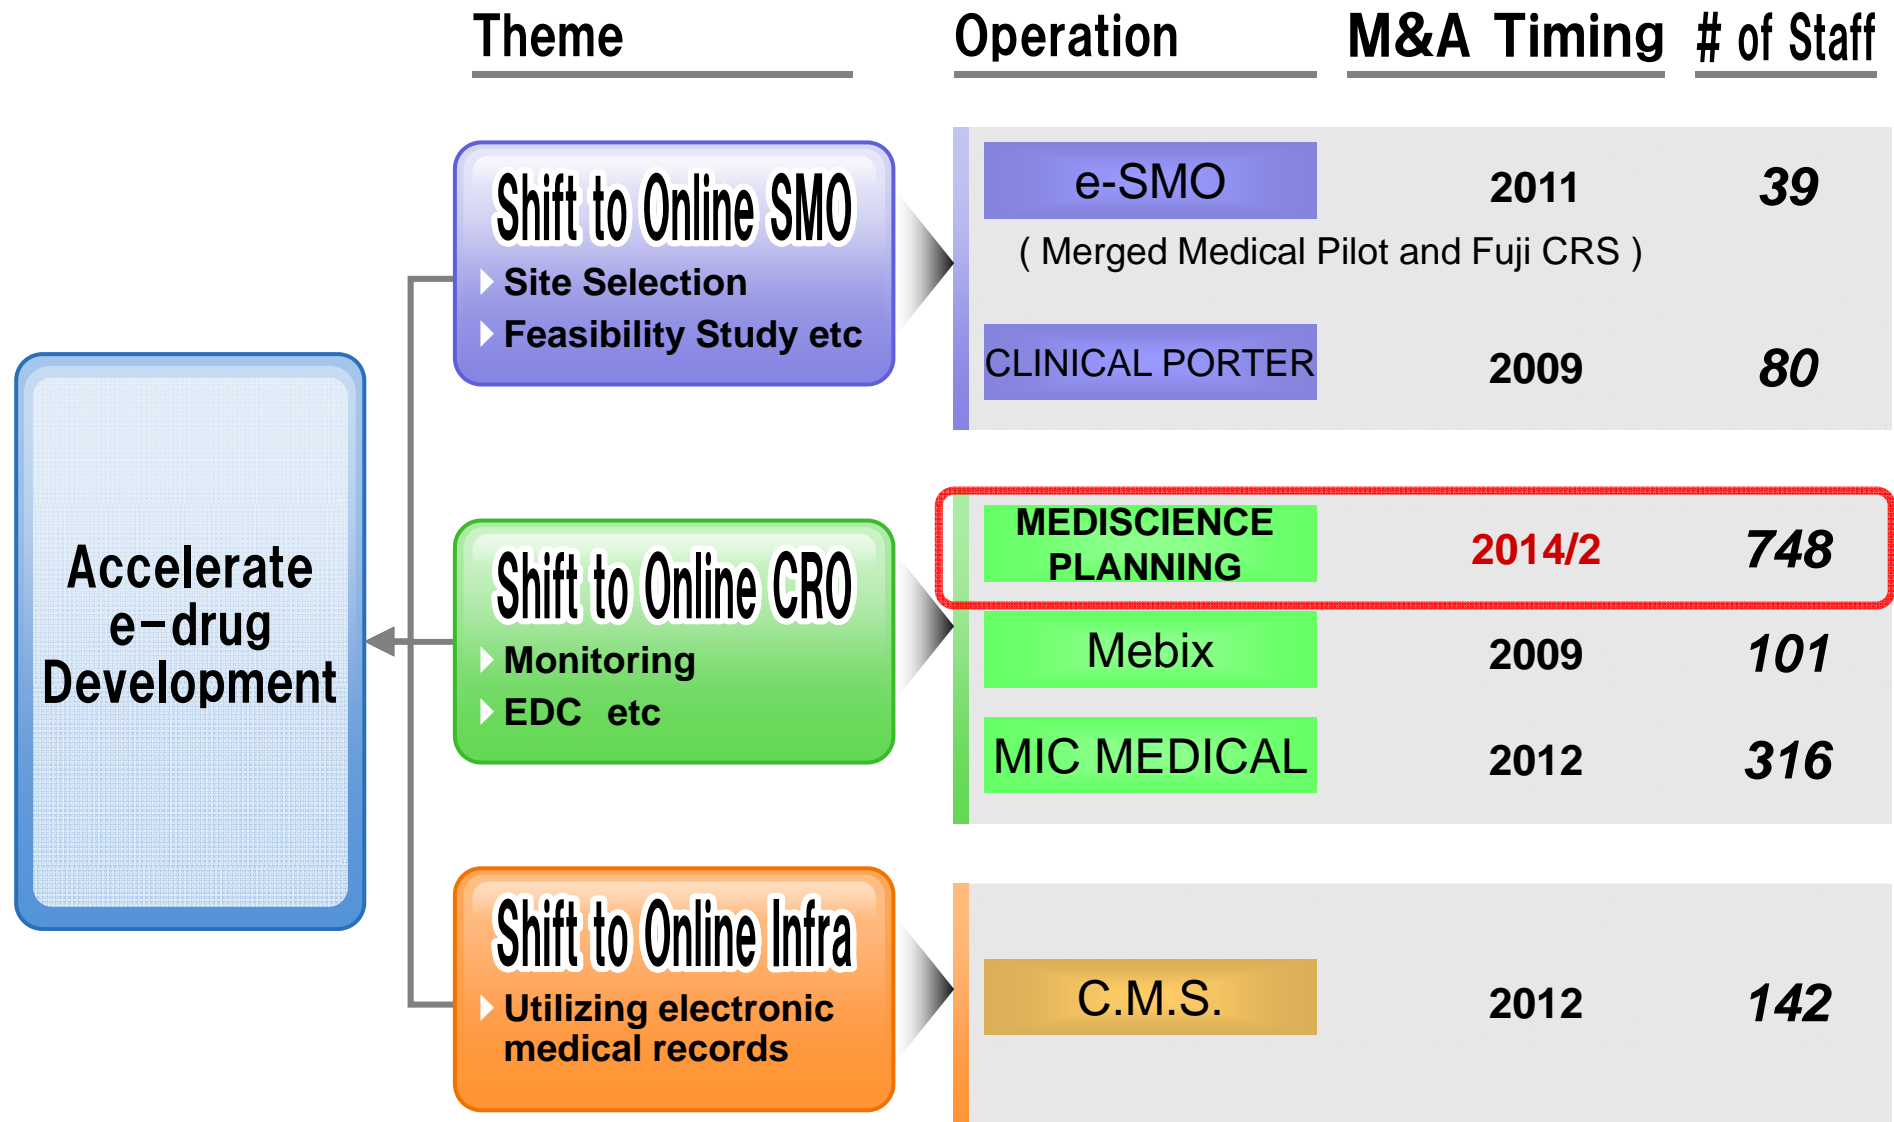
Theme

Operation

M&A Timing

# of Staff

Accelerate e-drug Development

Shift to Online SMO
Site Selection
Feasibility Study etc

| Operation | M&A Timing | # of Staff |
|---|---|---|
| e-SMO ( Merged Medical Pilot and Fuji CRS ) | 2011 | 39 |
| CLINICAL PORTER | 2009 | 80 |

Shift to Online CRO
Monitoring
EDC etc

| Operation | M&A Timing | # of Staff |
|---|---|---|
| MEDISCIENCE PLANNING | 2014/2 | 748 |
| Mebix | 2009 | 101 |
| MIC MEDICAL | 2012 | 316 |

Shift to Online Infra
Utilizing electronic medical records

| Operation | M&A Timing | # of Staff |
|---|---|---|
| C.M.S. | 2012 | 142 |